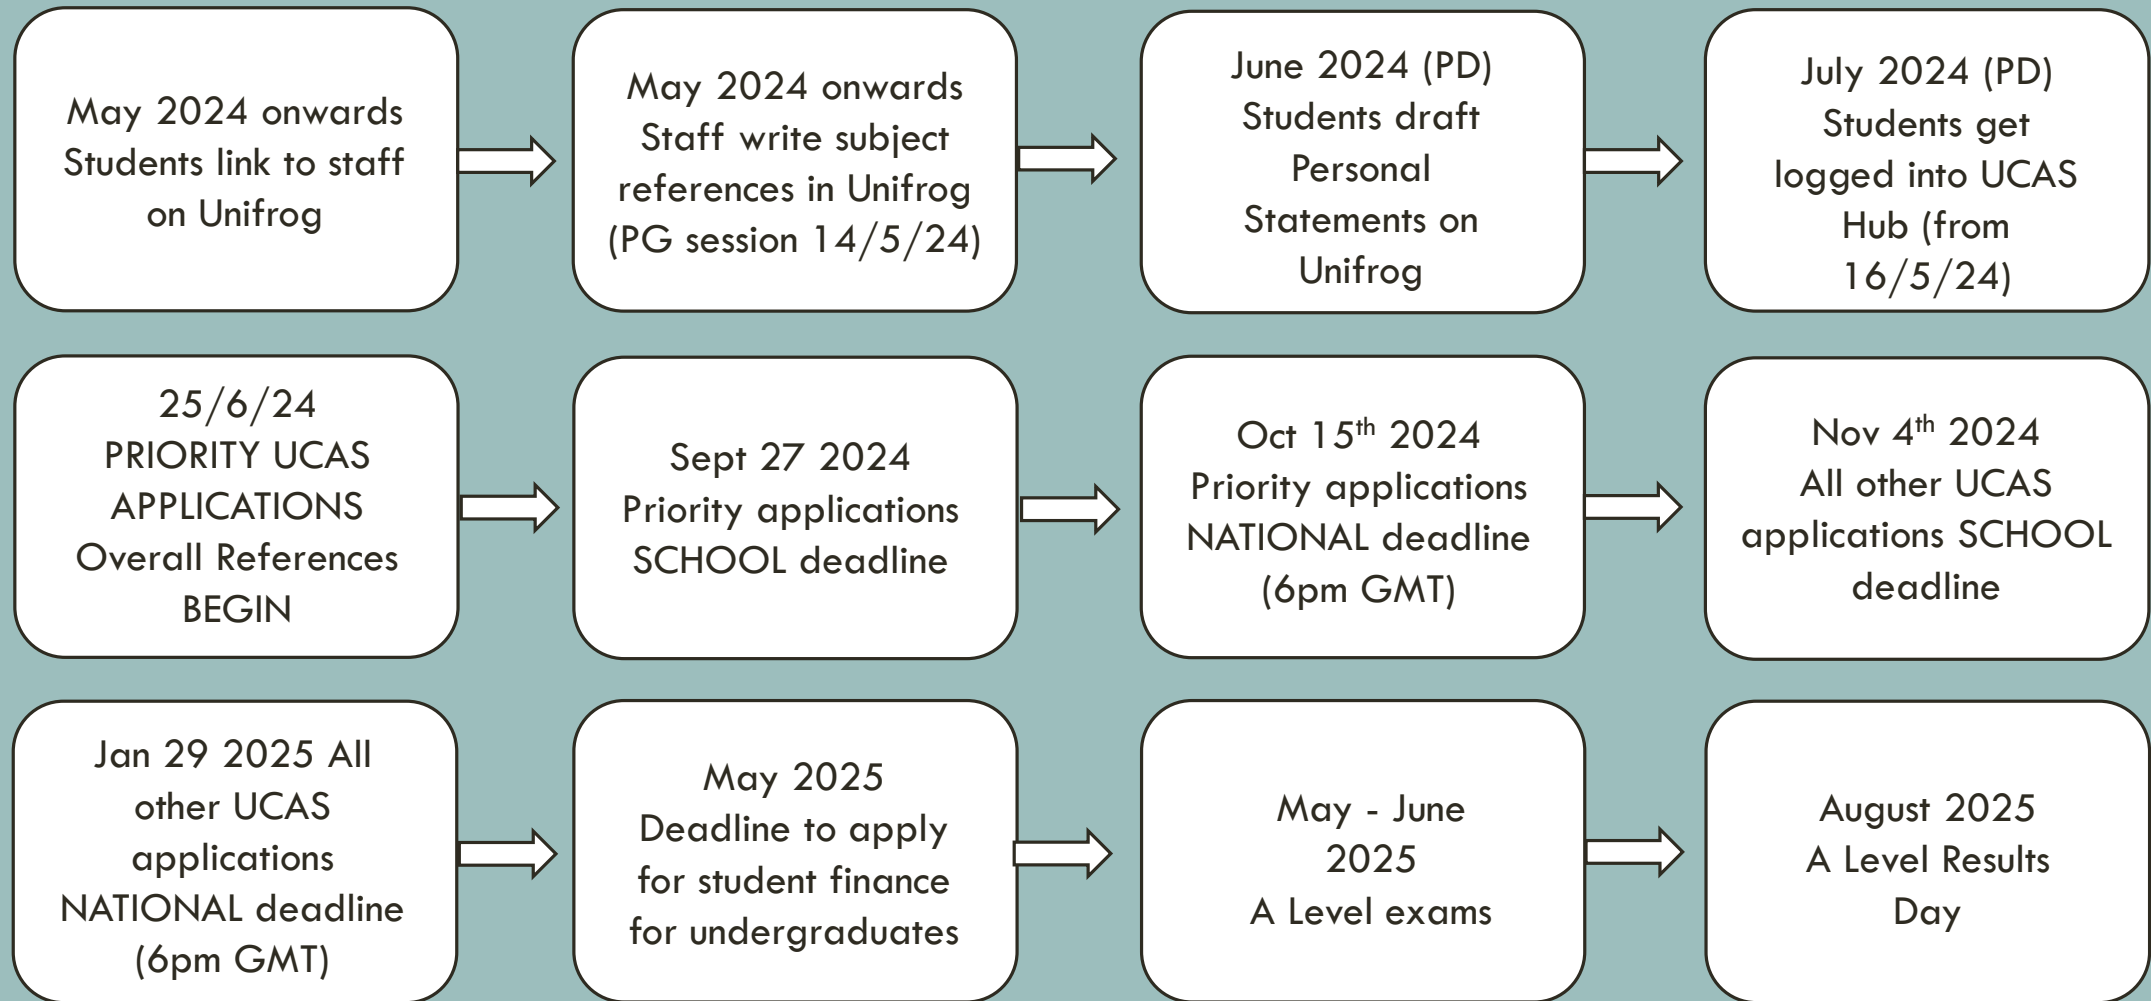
May 2024 onwards Students link to staff on Unifrog

May 2024 onwards Staff write subject references in Unifrog (PG session 14/5/24)

June 2024 (PD) Students draft Personal Statements on Unifrog

July 2024 (PD) Students get logged into UCAS Hub (from 16/5/24)

25/6/24 PRIORITY UCAS APPLICATIONS Overall References BEGIN

Sept 27 2024 Priority applications SCHOOL deadline

Oct 15$^{th}$ 2024 Priority applications NATIONAL deadline (6pm GMT)

Nov 4$^{th}$ 2024 All other UCAS applications SCHOOL deadline

Jan 29 2025 All other UCAS applications NATIONAL deadline (6pm GMT)

May 2025 Deadline to apply for student finance for undergraduates

May - June 2025 A Level exams

August 2025 A Level Results Day